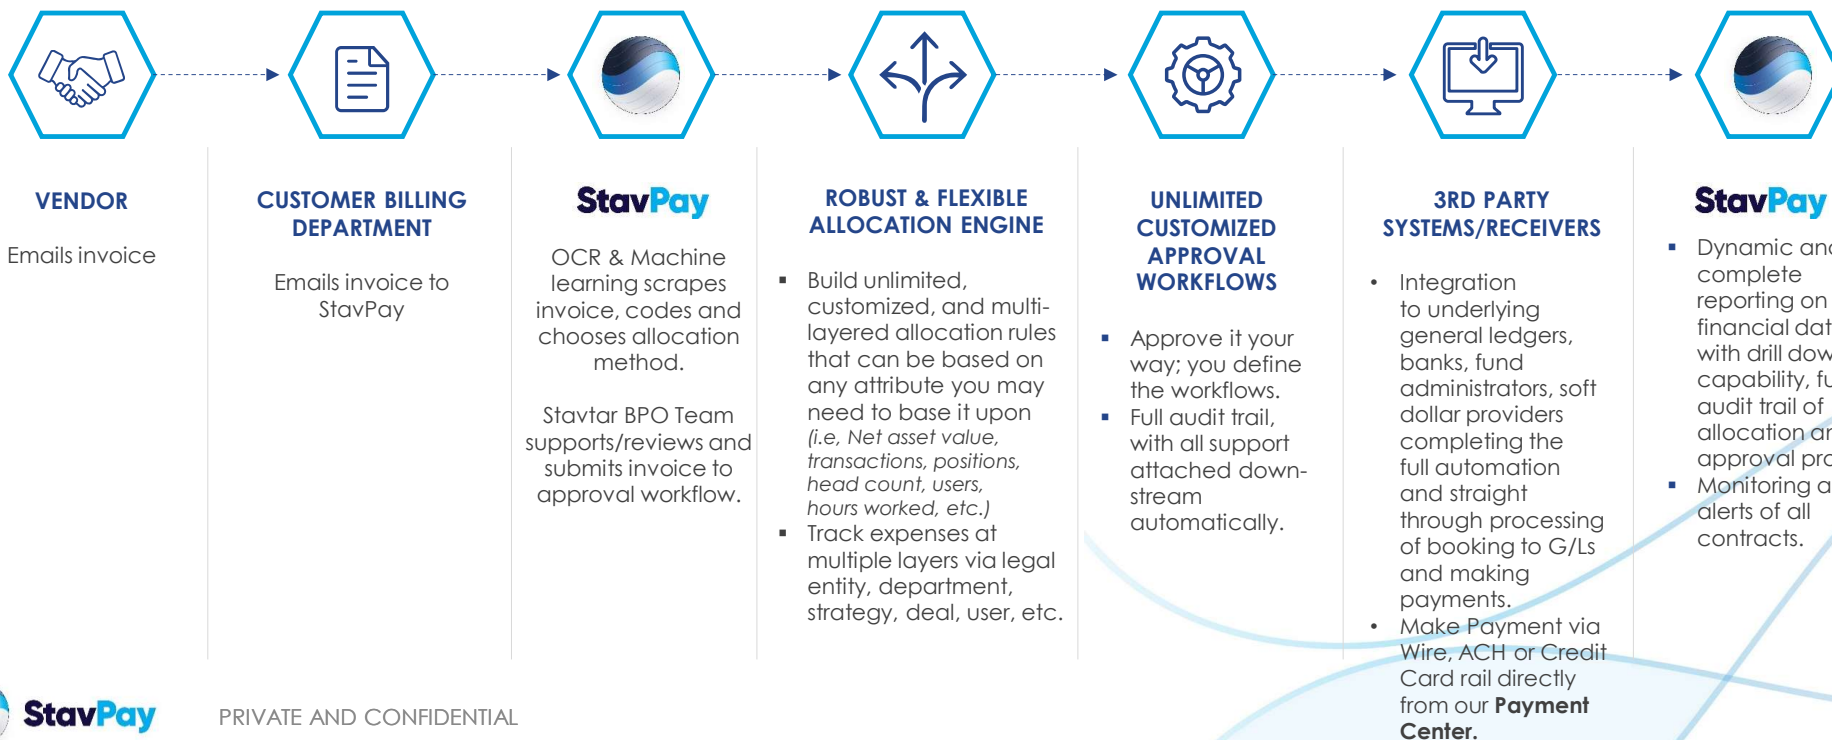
VENDOR

Emails invoice

CUSTOMER BILLING DEPARTMENT

Emails invoice to StavPay

StavPay

OCR & Machine learning scrapes invoice, codes and chooses allocation method.

Stavtar BPO Team supports/reviews and submits invoice to approval workflow.

ROBUST & FLEXIBLE ALLOCATION ENGINE

- Build unlimited, customized, and multi-layered allocation rules that can be based on any attribute you may need to base it upon (i.e, Net asset value, transactions, positions, head count, users, hours worked, etc.)
- Track expenses at multiple layers via legal entity, department, strategy, deal, user, etc.

UNLIMITED CUSTOMIZED APPROVAL WORKFLOWS

- Approve it your way; you define the workflows.
- Full audit trail, with all support attached down-stream automatically.

3RD PARTY SYSTEMS/RECEIVERS

- Integration to underlying general ledgers, banks, fund administrators, soft dollar providers completing the full automation and straight through processing of booking to G/Ls and making payments.
- Make Payment via Wire, ACH or Credit Card rail directly from our **Payment Center.**

StavPay

- Dynamic and complete reporting on financial dat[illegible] with drill dow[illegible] capability, fu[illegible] audit trail of allocation ar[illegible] approval pro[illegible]
- Monitoring a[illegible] alerts of all contracts.

StavPay

PRIVATE AND CONFIDENTIAL